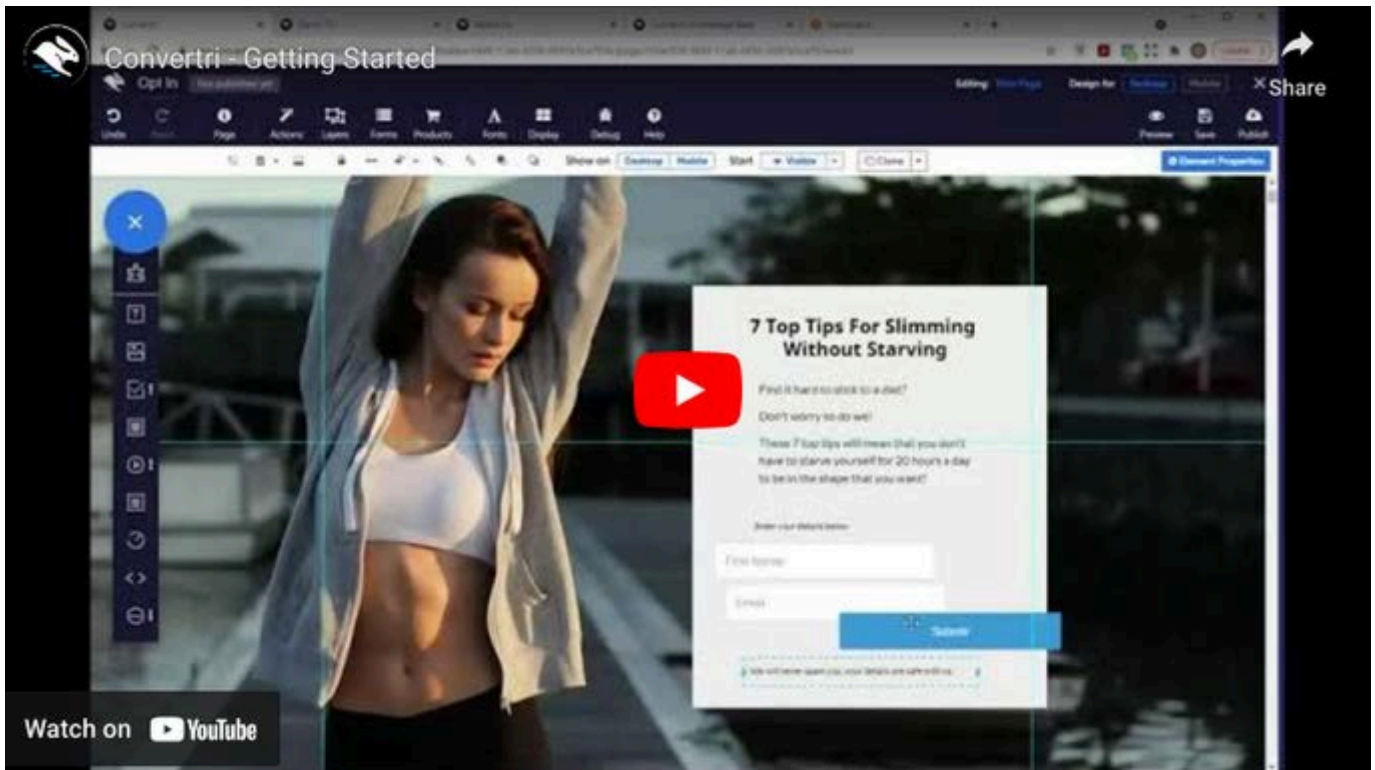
Convertri - Getting Started

Share

Opt In

Undo Redo Page Actions Layers Forms Products Fonts Display Debug Help

Preview Save Publish

Show on Desktop Mobile Start Visible Clone

Element Properties

7 Top Tips For Slimming Without Starving

Find it hard to stick to a diet?

Don't worry so do we!

These 7 top tips will mean that you don't have to starve yourself for 20 hours a day to be in the shape that you want!

Enter your details below

First Name

Email

Submit

We will never spam you, your details are safe with us.

Watch on YouTube